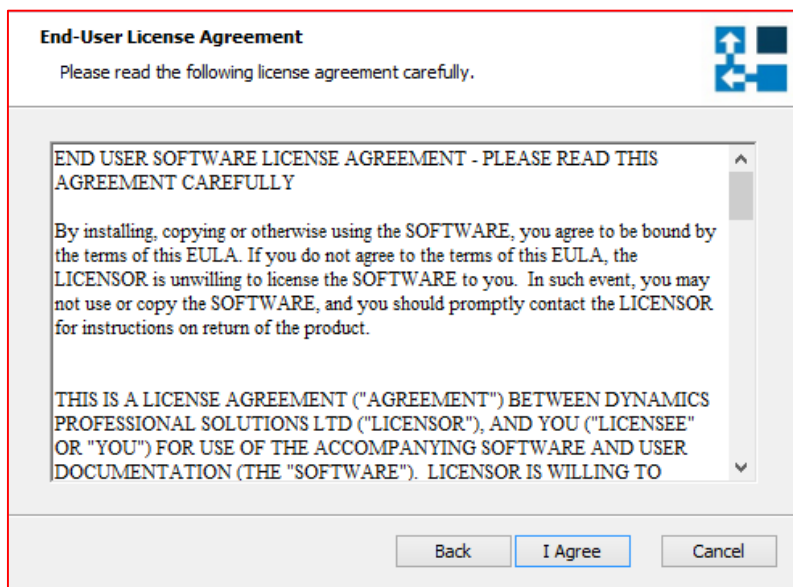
End-User License Agreement

Please read the following license agreement carefully.

END USER SOFTWARE LICENSE AGREEMENT - PLEASE READ THIS AGREEMENT CAREFULLY

By installing, copying or otherwise using the SOFTWARE, you agree to be bound by the terms of this EULA. If you do not agree to the terms of this EULA, the LICENSOR is unwilling to license the SOFTWARE to you. In such event, you may not use or copy the SOFTWARE, and you should promptly contact the LICENSOR for instructions on return of the product.

THIS IS A LICENSE AGREEMENT ("AGREEMENT") BETWEEN DYNAMICS PROFESSIONAL SOLUTIONS LTD ("LICENSOR"), AND YOU ("LICENSEE" OR "YOU") FOR USE OF THE ACCOMPANYING SOFTWARE AND USER DOCUMENTATION (THE "SOFTWARE"). LICENSOR IS WILLING TO

Back I Agree Cancel